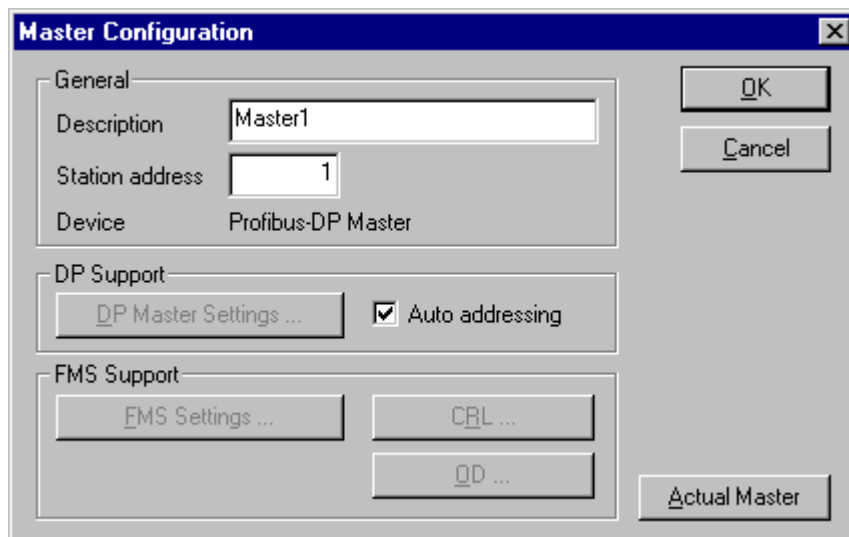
Master Configuration

General

Description Master1

Station address 1

Device Profibus-DP Master

DP Support

DP Master Settings ...

Auto addressing

FMS Support

FMS Settings ...

CRL ...

OD ...

OK

Cancel

Actual Master